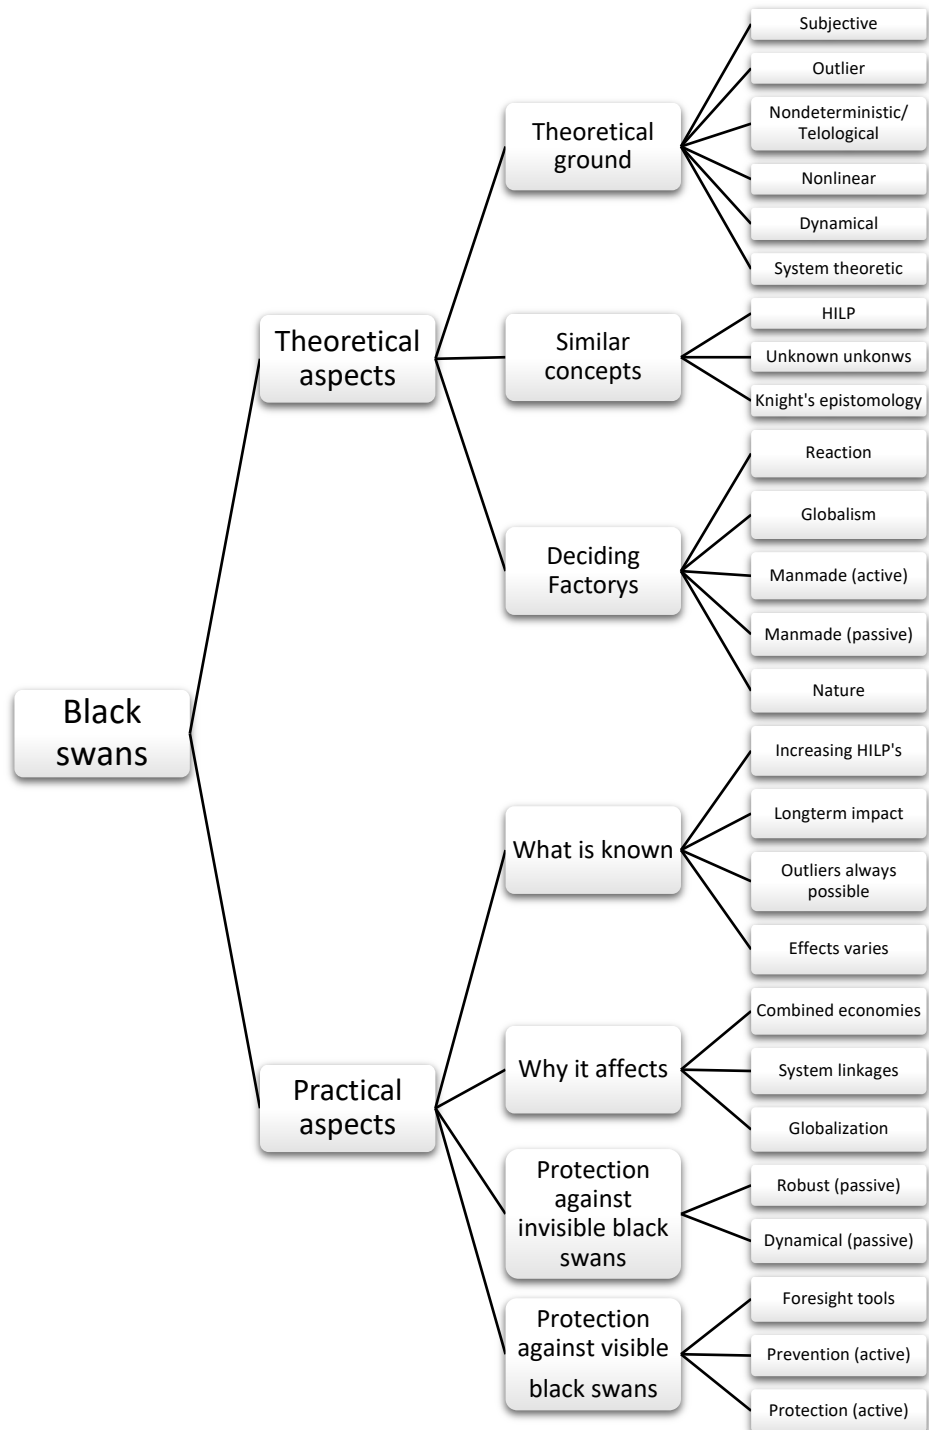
Black swans

Theoretical aspects

Theoretical ground

Subjective

Outlier

Nondeterministic/ Telological

Nonlinear

Dynamical

System theoretic

Similar concepts

HILP

Unknown unkonws

Knight's epistomology

Deciding Factorys

Reaction

Globalism

Manmade (active)

Manmade (passive)

Nature

Practical aspects

What is known

Increasing HILP's

Longterm impact

Outliers always possible

Effects varies

Why it affects

Combined economies

System linkages

Globalization

Protection against invisible black swans

Robust (passive)

Dynamical (passive)

Protection against visible black swans

Foresight tools

Prevention (active)

Protection (active)